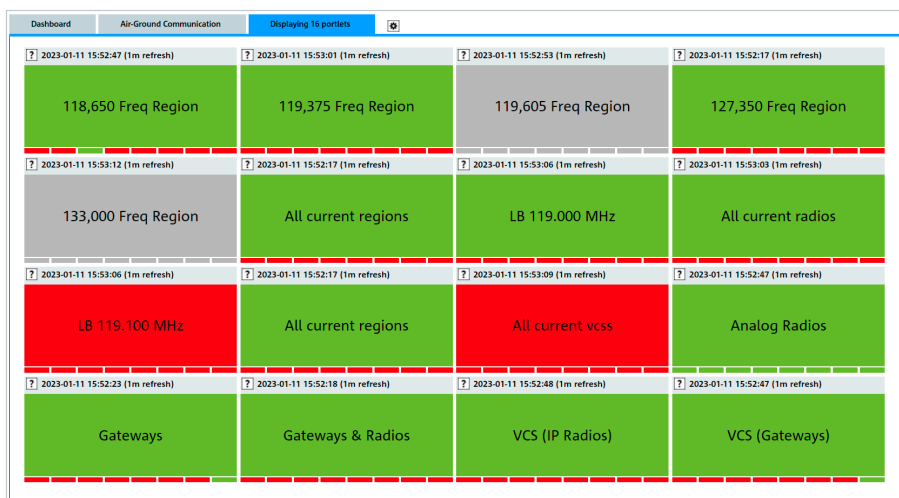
Dashboard | Air-Ground Communication | Displaying 16 portlets

? 2023-01-11 15:52:47 (1m refresh)
118,650 Freq Region

? 2023-01-11 15:53:01 (1m refresh)
119,375 Freq Region

? 2023-01-11 15:52:53 (1m refresh)
119,605 Freq Region

? 2023-01-11 15:52:17 (1m refresh)
127,350 Freq Region

? 2023-01-11 15:53:12 (1m refresh)
133,000 Freq Region

? 2023-01-11 15:52:17 (1m refresh)
All current regions

? 2023-01-11 15:53:06 (1m refresh)
LB 119.000 MHz

? 2023-01-11 15:53:03 (1m refresh)
All current radios

? 2023-01-11 15:53:06 (1m refresh)
LB 119.100 MHz

? 2023-01-11 15:52:17 (1m refresh)
All current regions

? 2023-01-11 15:53:09 (1m refresh)
All current vcss

? 2023-01-11 15:52:47 (1m refresh)
Analog Radios

? 2023-01-11 15:52:23 (1m refresh)
Gateways

? 2023-01-11 15:52:18 (1m refresh)
Gateways & Radios

? 2023-01-11 15:52:48 (1m refresh)
VCS (IP Radios)

? 2023-01-11 15:52:47 (1m refresh)
VCS (Gateways)